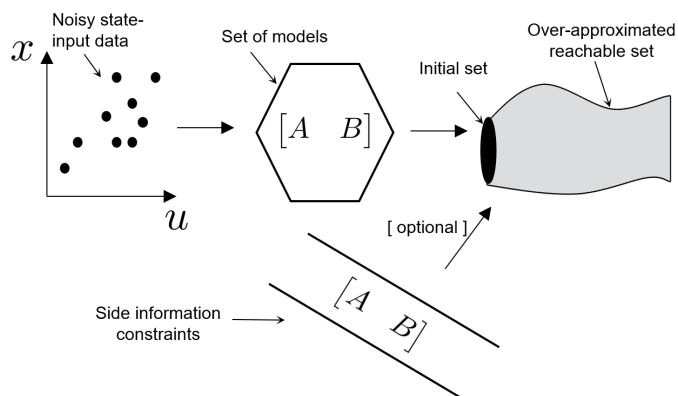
$x$
Noisy state-input data

$u$

Set of models

$\begin{bmatrix} A & B \end{bmatrix}$

Initial set

Over-approximated reachable set

[ optional ]

Side information constraints

$\begin{bmatrix} A & B \end{bmatrix}$